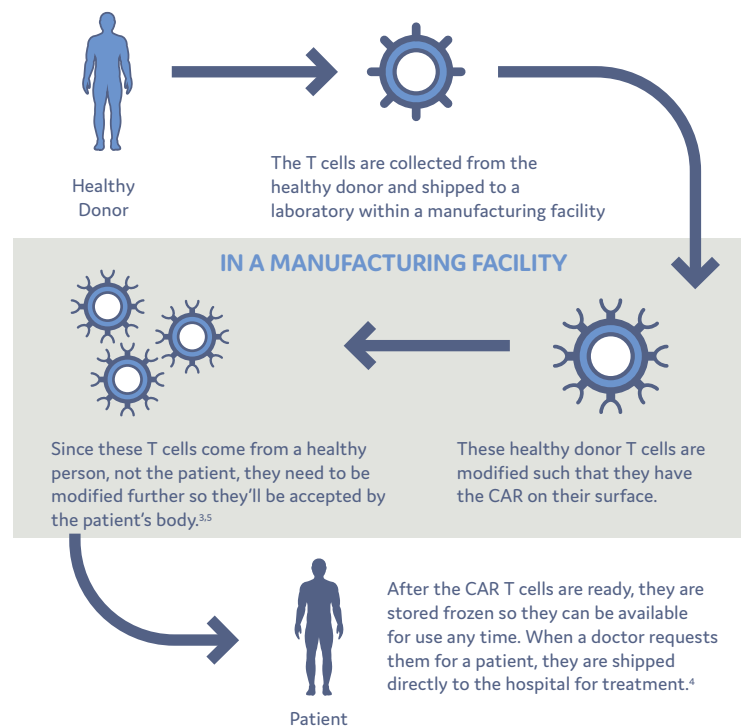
Healthy Donor

The T cells are collected from the healthy donor and shipped to a laboratory within a manufacturing facility

IN A MANUFACTURING FACILITY

Since these T cells come from a healthy person, not the patient, they need to be modified further so they'll be accepted by the patient's body.$^{3,5}$

These healthy donor T cells are modified such that they have the CAR on their surface.

Patient

After the CAR T cells are ready, they are stored frozen so they can be available for use any time. When a doctor requests them for a patient, they are shipped directly to the hospital for treatment.$^{4}$